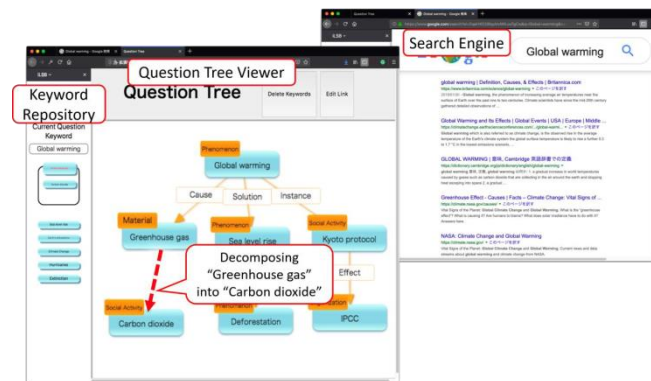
Search Engine

Global warming

Question Tree Viewer

Keyword Repository

Question Tree

Delete Keywords

Edit Link

Current Question Keyword

Global warming

Phenomenon

Global warming

Cause

Solution

Instance

Material

Greenhouse gas

Phenomenon

Sea level rise

Social Activity

Kyoto protocol

Effect

Decomposing "Greenhouse gas" into "Carbon dioxide"

Social Activity

Carbon dioxide

Phenomenon

Deforestation

Organization

IPCC

global warming | Definition, Causes, & Effects | Britannica.com

Global Warming and its Effects | Global Events | USA | Europe | Middle ...

GLOBAL WARMING | 意味, Cambridge 英語辞書での定義

Greenhouse Effect - Causes | Facts – Climate Change: Vital Signs of ...

NASA: Climate Change and Global Warming